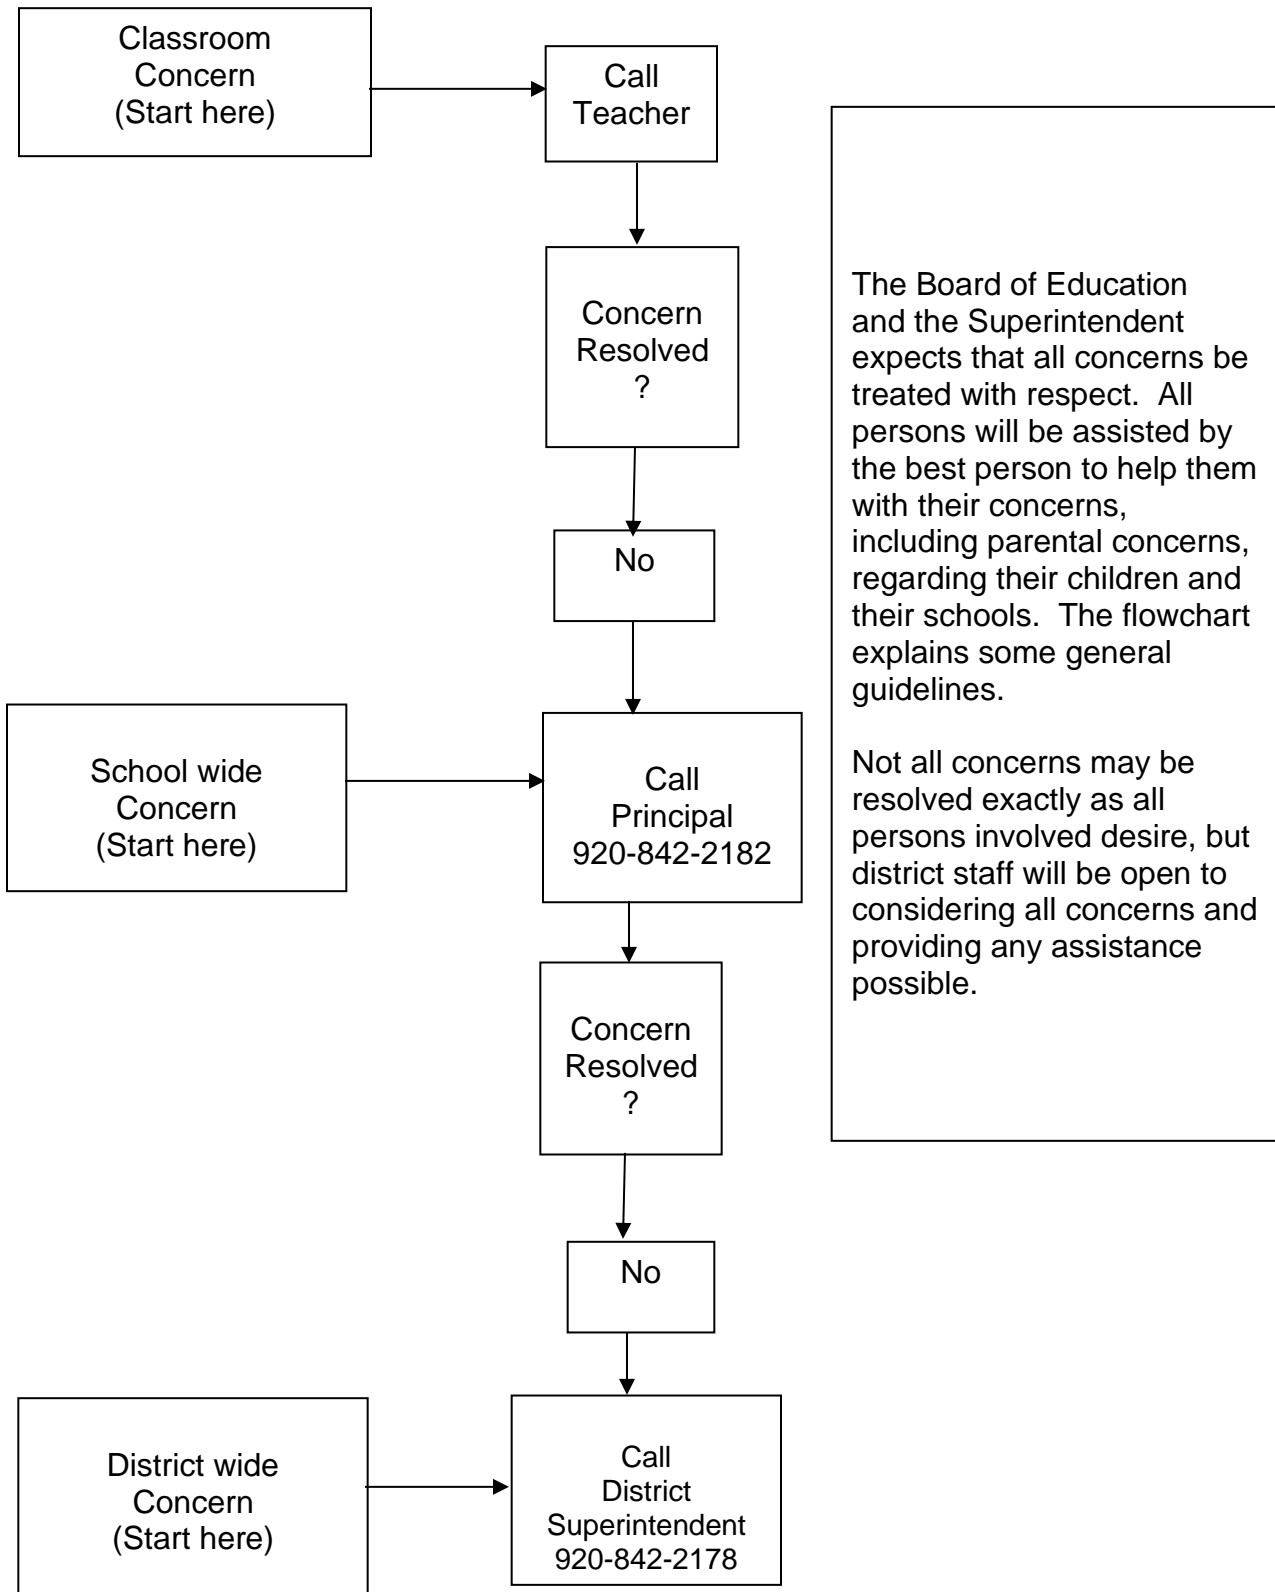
Classroom Concern (Start here)

Call Teacher

Concern Resolved ?

No

School wide Concern (Start here)

Call Principal 920-842-2182

Concern Resolved ?

No

District wide Concern (Start here)

Call District Superintendent 920-842-2178

The Board of Education and the Superintendent expects that all concerns be treated with respect. All persons will be assisted by the best person to help them with their concerns, including parental concerns, regarding their children and their schools. The flowchart explains some general guidelines.

Not all concerns may be resolved exactly as all persons involved desire, but district staff will be open to considering all concerns and providing any assistance possible.